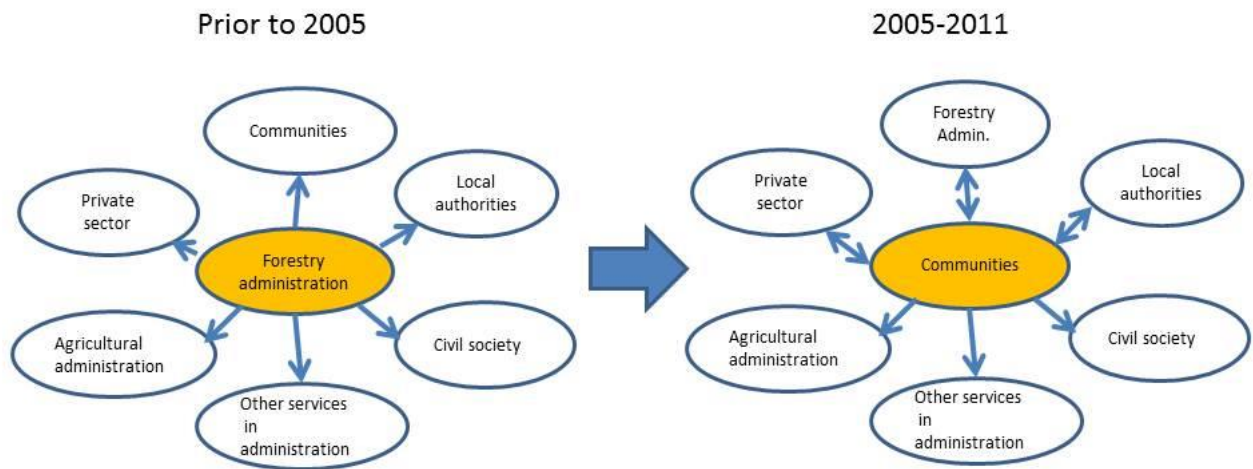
Prior to 2005

Communities

Private sector

Local authorities

Forestry administration

Agricultural administration

Civil society

Other services in administration

2005-2011

Forestry Admin.

Private sector

Local authorities

Communities

Agricultural administration

Civil society

Other services in administration